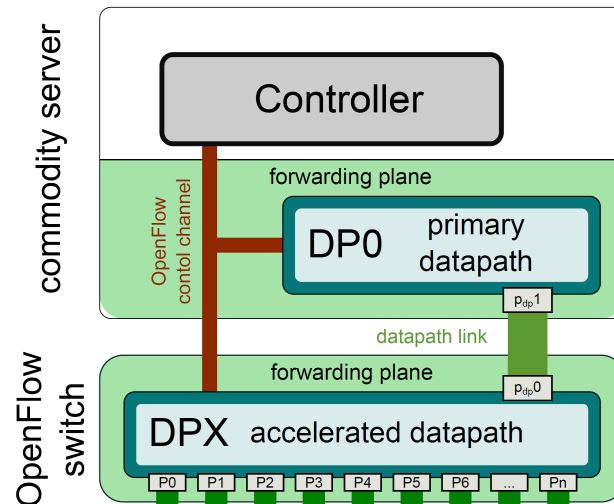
commodity server

Controller

forwarding plane

OpenFlow contol channel

DP0 primary datapath

$p_{dp}1$

datapath link

OpenFlow switch

forwarding plane

$p_{dp}0$

DPX accelerated datapath

P0 P1 P2 P3 P4 P5 P6 ... Pn